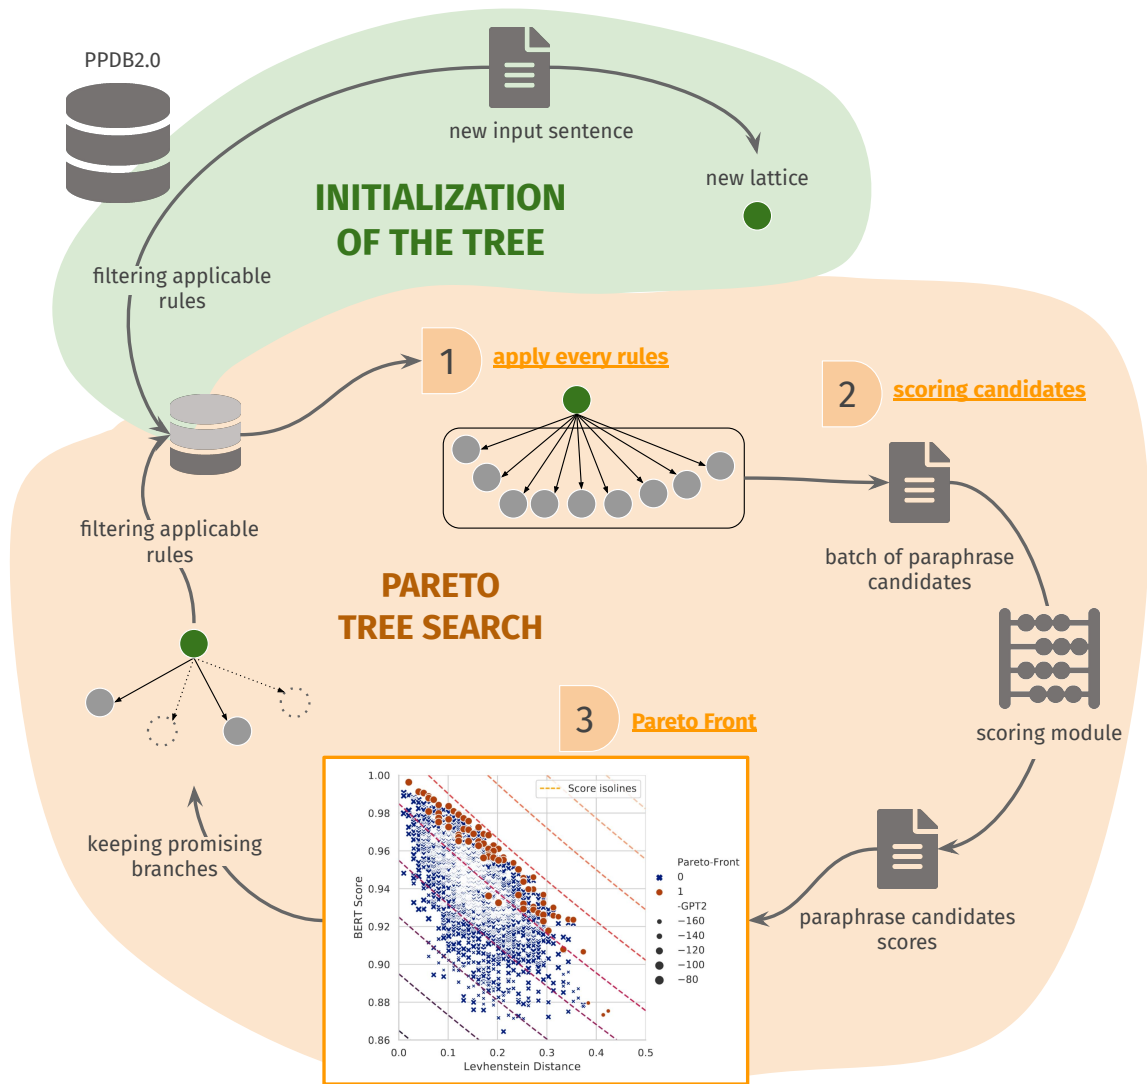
PPDB2.0

new input sentence

new lattice

INITIALIZATION OF THE TREE

filtering applicable rules

1 apply every rules

2 scoring candidates

batch of paraphrase candidates

filtering applicable rules

PARETO TREE SEARCH

scoring module

3 Pareto Front

Score isolines

1.00
0.98
0.96
0.94
0.92
0.90
0.88
0.86

BERT Score

0.0 0.1 0.2 0.3 0.4 0.5

Levhenstein Distance

Pareto-Front
0
1
-GPT2
−160
−140
−120
−100
−80

keeping promising branches

paraphrase candidates scores